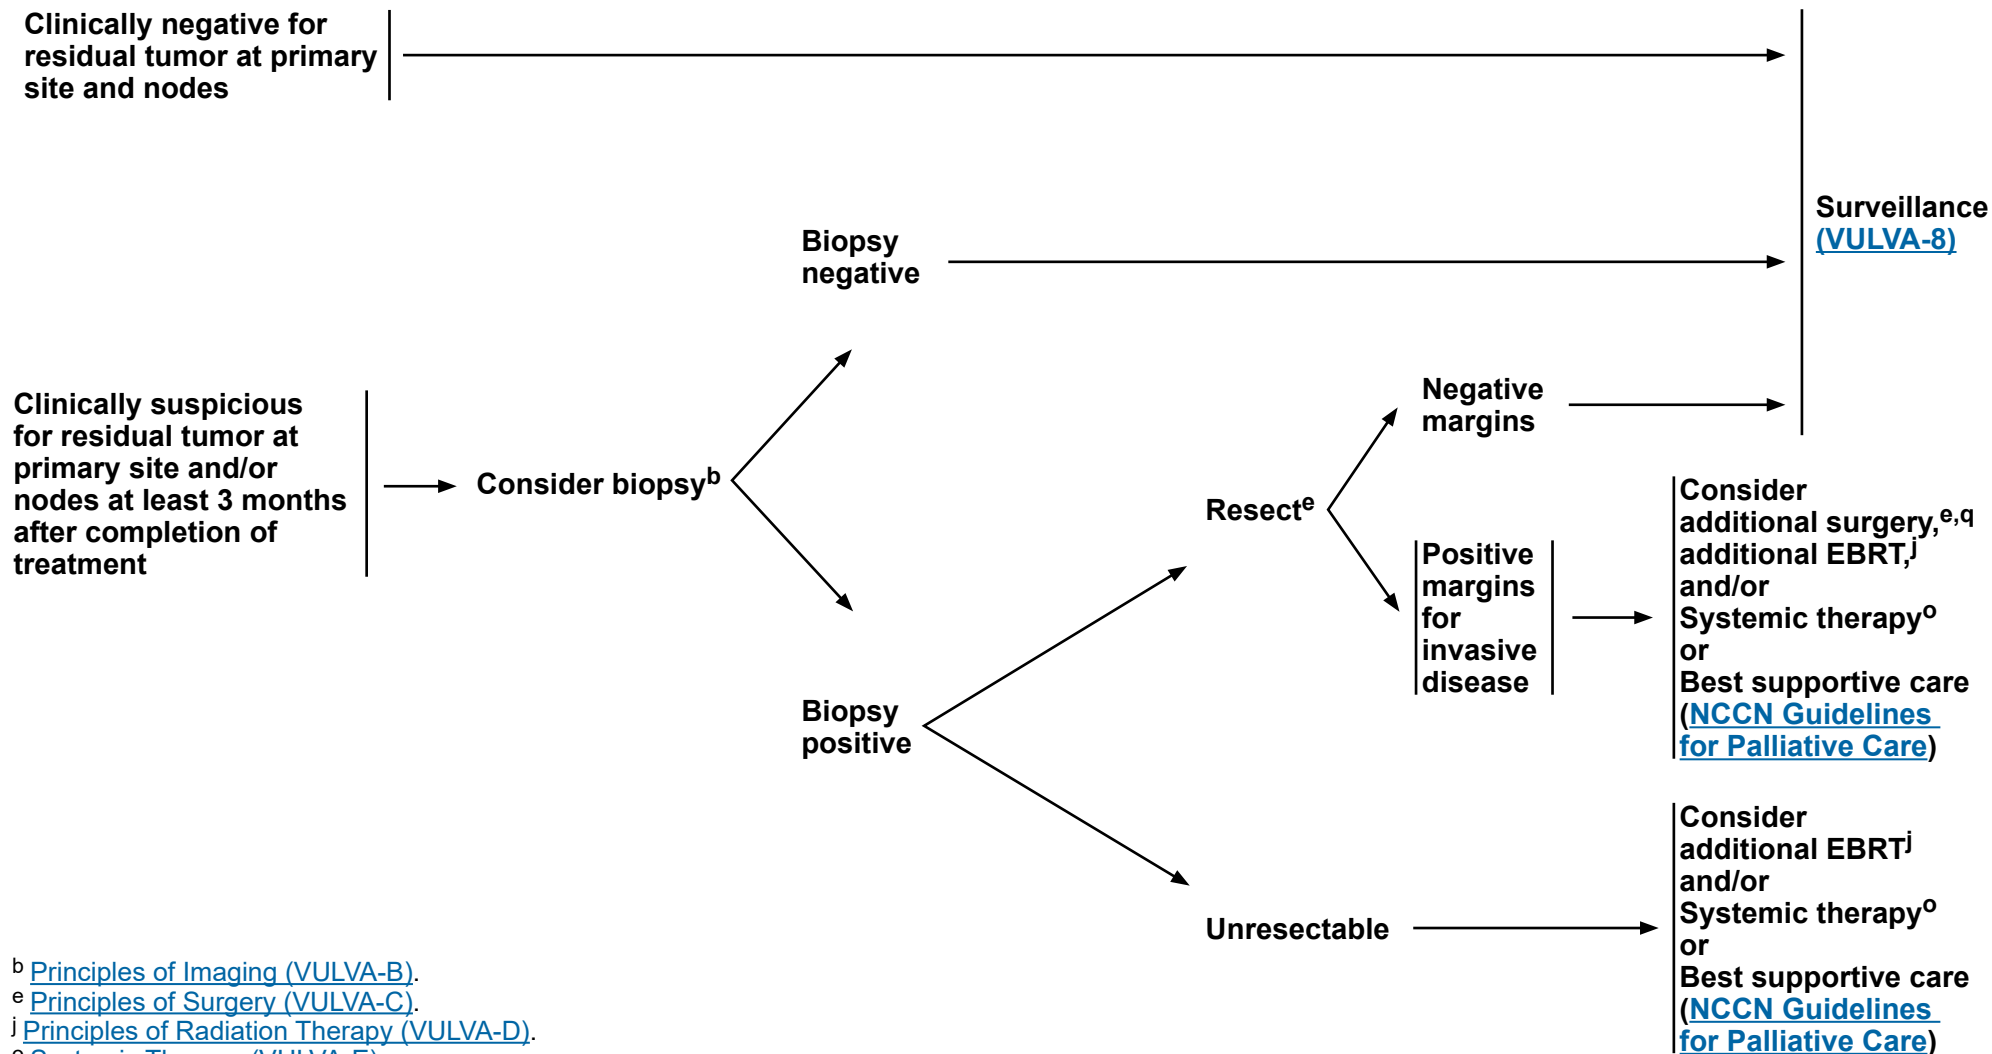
Clinically negative for residual tumor at primary site and nodes

Surveillance (VULVA-8)

Biopsy negative

Negative margins

Clinically suspicious for residual tumor at primary site and/or nodes at least 3 months after completion of treatment

Consider biopsy$^{b}$

Resect$^{e}$

Positive margins for invasive disease

Consider additional surgery,$^{e,q}$ additional EBRT,$^{j}$ and/or Systemic therapy$^{o}$ or Best supportive care (NCCN Guidelines for Palliative Care)

Biopsy positive

Unresectable

Consider additional EBRT$^{j}$ and/or Systemic therapy$^{o}$ or Best supportive care (NCCN Guidelines for Palliative Care)

$^{b}$ Principles of Imaging (VULVA-B).
$^{e}$ Principles of Surgery (VULVA-C).
$^{j}$ Principles of Radiation Therapy (VULVA-D).
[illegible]